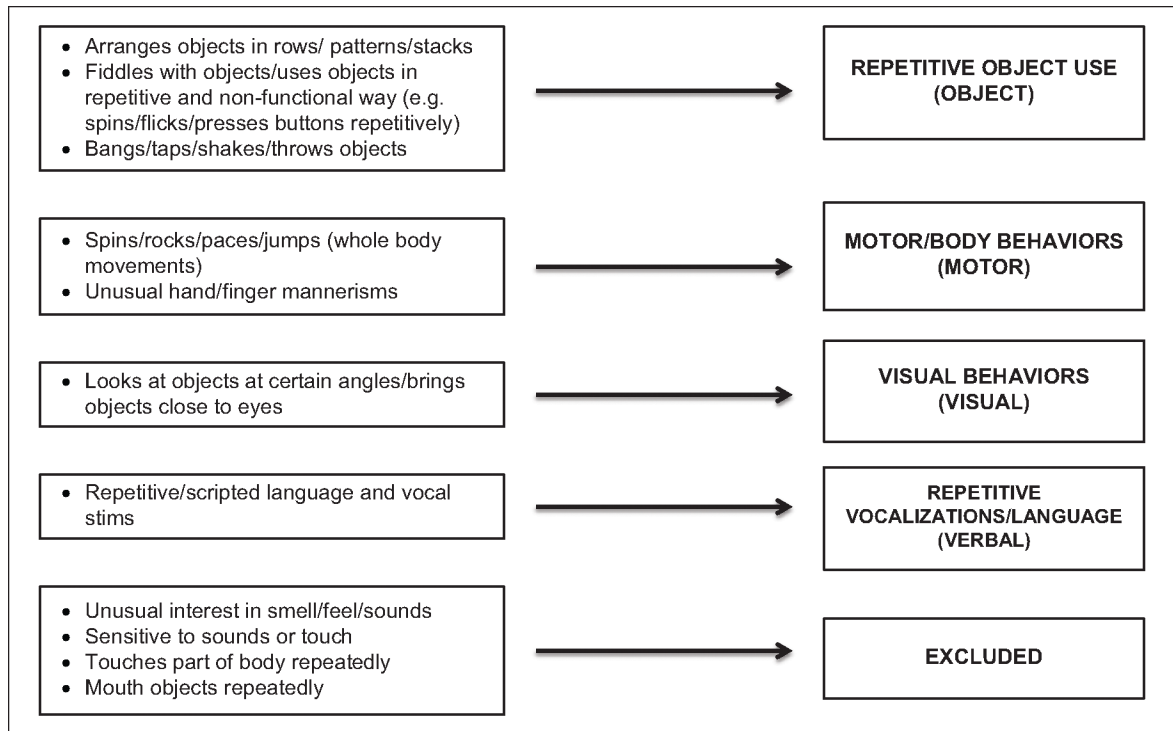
- Arranges objects in rows/ patterns/stacks
- Fiddles with objects/uses objects in repetitive and non-functional way (e.g. spins/flicks/presses buttons repetitively)
- Bangs/taps/shakes/throws objects

REPETITIVE OBJECT USE (OBJECT)

- Spins/rocks/paces/jumps (whole body movements)
- Unusual hand/finger mannerisms

MOTOR/BODY BEHAVIORS (MOTOR)

- Looks at objects at certain angles/brings objects close to eyes

VISUAL BEHAVIORS (VISUAL)

- Repetitive/scripted language and vocal stims

REPETITIVE VOCALIZATIONS/LANGUAGE (VERBAL)

- Unusual interest in smell/feel/sounds
- Sensitive to sounds or touch
- Touches part of body repeatedly
- Mouth objects repeatedly

EXCLUDED